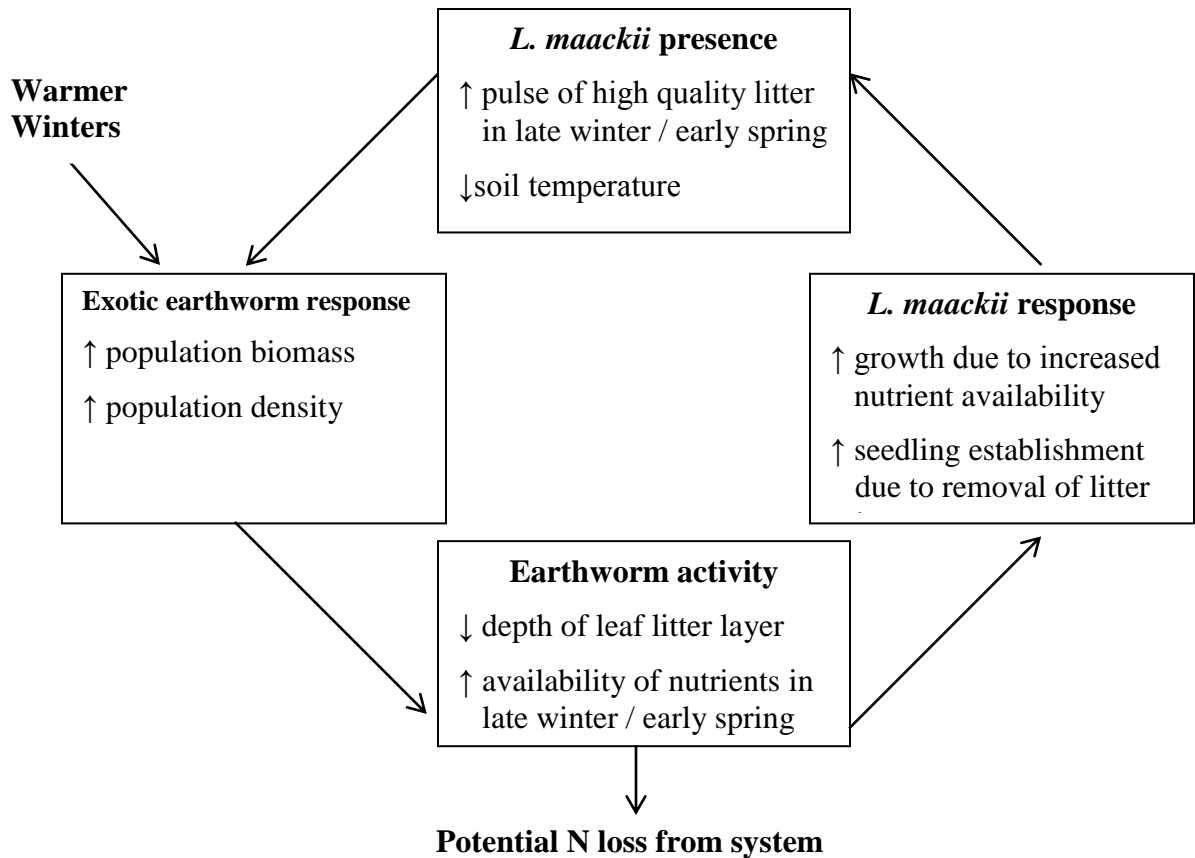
*L. maackii* **presence**

↑ pulse of high quality litter in late winter / early spring

↓soil temperature

**Warmer Winters**

**Exotic earthworm response**

↑ population biomass

↑ population density

*L. maackii* **response**

↑ growth due to increased nutrient availability

↑ seedling establishment due to removal of litter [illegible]

**Earthworm activity**

↓ depth of leaf litter layer

↑ availability of nutrients in late winter / early spring

**Potential N loss from system**